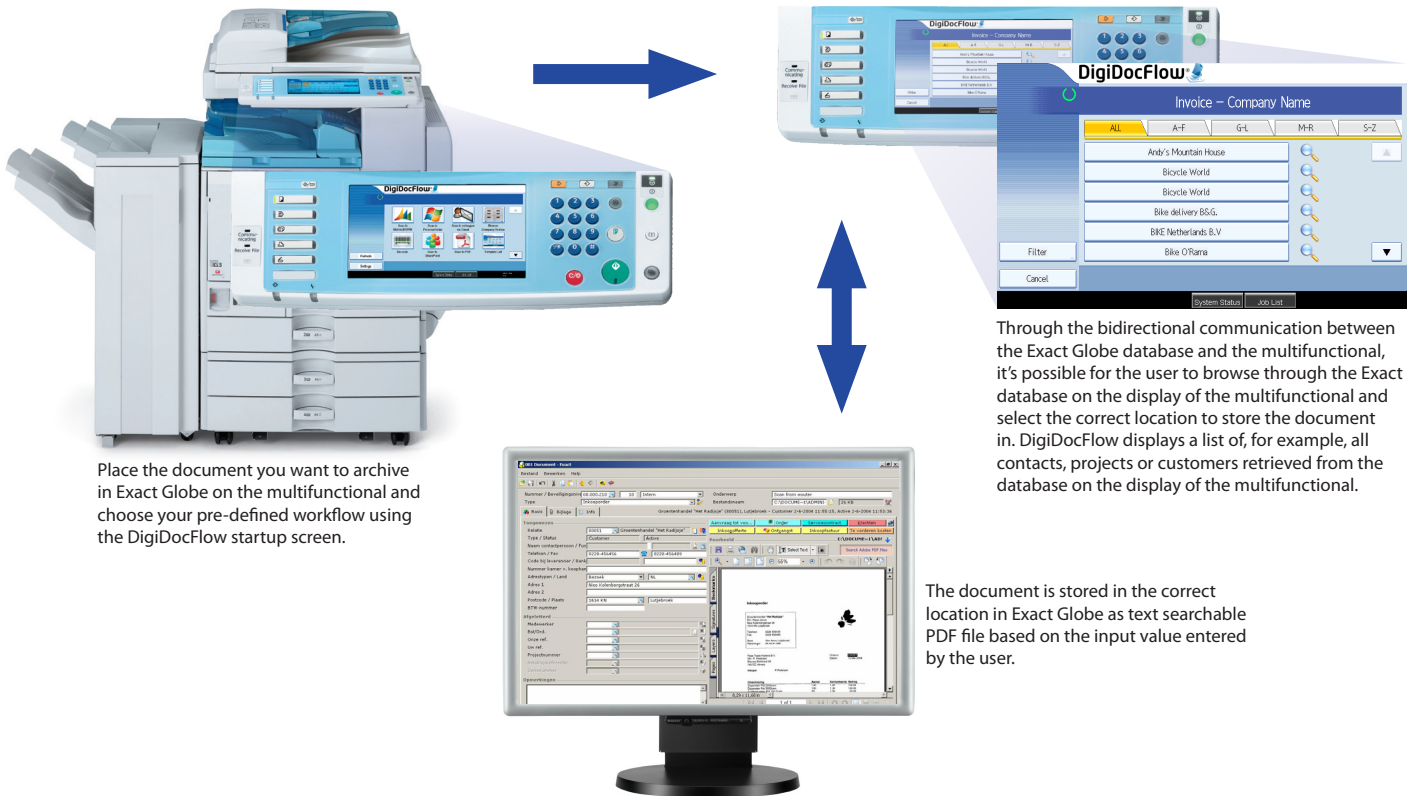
DigiDocFlow

Invoice – Company Name

ALL | A–F | G–L | M–R | S–Z

Andy's Mountain House
Bicycle World
Bicycle World
Bike delivery B&G.
BIKE Netherlands B.V
Bike O'Rama

Filter

Cancel

System Status | Job List

Through the bidirectional communication between the Exact Globe database and the multifunctional, it's possible for the user to browse through the Exact database on the display of the multifunctional and select the correct location to store the document in. DigiDocFlow displays a list of, for example, all contacts, projects or customers retrieved from the database on the display of the multifunctional.

Place the document you want to archive in Exact Globe on the multifunctional and choose your pre-defined workflow using the DigiDocFlow startup screen.

The document is stored in the correct location in Exact Globe as text searchable PDF file based on the input value entered by the user.